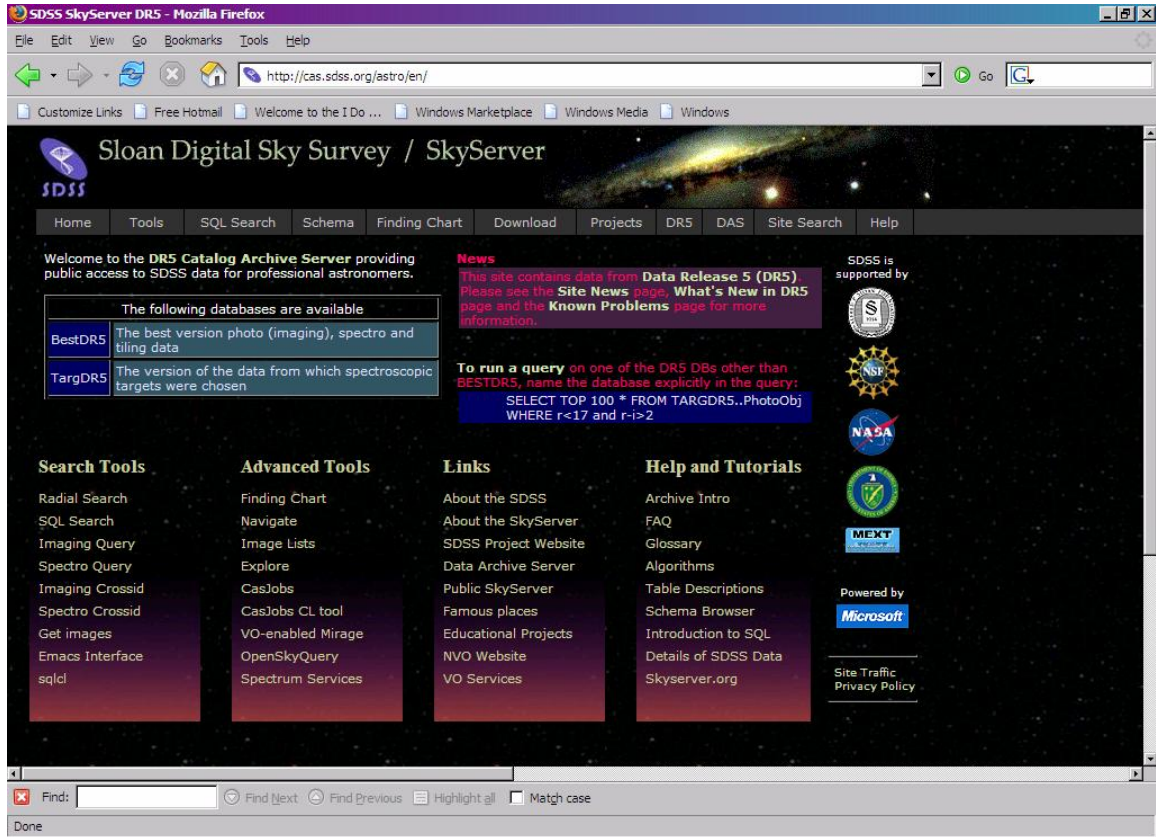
SDSS SkyServer DR5 - Mozilla Firefox

File Edit View Go Bookmarks Tools Help

http://cas.sdss.org/astro/en/

Go

Customize Links Free Hotmail Welcome to the I Do ... Windows Marketplace Windows Media Windows

SDSS

Sloan Digital Sky Survey / SkyServer

Home Tools SQL Search Schema Finding Chart Download Projects DR5 DAS Site Search Help

Welcome to the DR5 Catalog Archive Server providing public access to SDSS data for professional astronomers.

| The following databases are available | |
|---|---|
| BestDR5 | The best version photo (imaging), spectro and tiling data |
| TargDR5 | The version of the data from which spectroscopic targets were chosen |

News

This site contains data from Data Release 5 (DR5). Please see the Site News page, What's New in DR5 page and the Known Problems page for more information.

To run a query on one of the DR5 DBs other than BESTDR5, name the database explicitly in the query:

SELECT TOP 100 * FROM TARGDR5..PhotoObj WHERE r<17 and r-i>2

SDSS is supported by

NSF

NASA

MEXT

Powered by

Microsoft

Site Traffic
Privacy Policy

Search Tools

Radial Search
SQL Search
Imaging Query
Spectro Query
Imaging Crossid
Spectro Crossid
Get images
Emacs Interface
sqlcl

Advanced Tools

Finding Chart
Navigate
Image Lists
Explore
CasJobs
CasJobs CL tool
VO-enabled Mirage
OpenSkyQuery
Spectrum Services

Links

About the SDSS
About the SkyServer
SDSS Project Website
Data Archive Server
Public SkyServer
Famous places
Educational Projects
NVO Website
VO Services

Help and Tutorials

Archive Intro
FAQ
Glossary
Algorithms
Table Descriptions
Schema Browser
Introduction to SQL
Details of SDSS Data
Skyserver.org

Find: Find Next Find Previous Highlight all Match case

Done